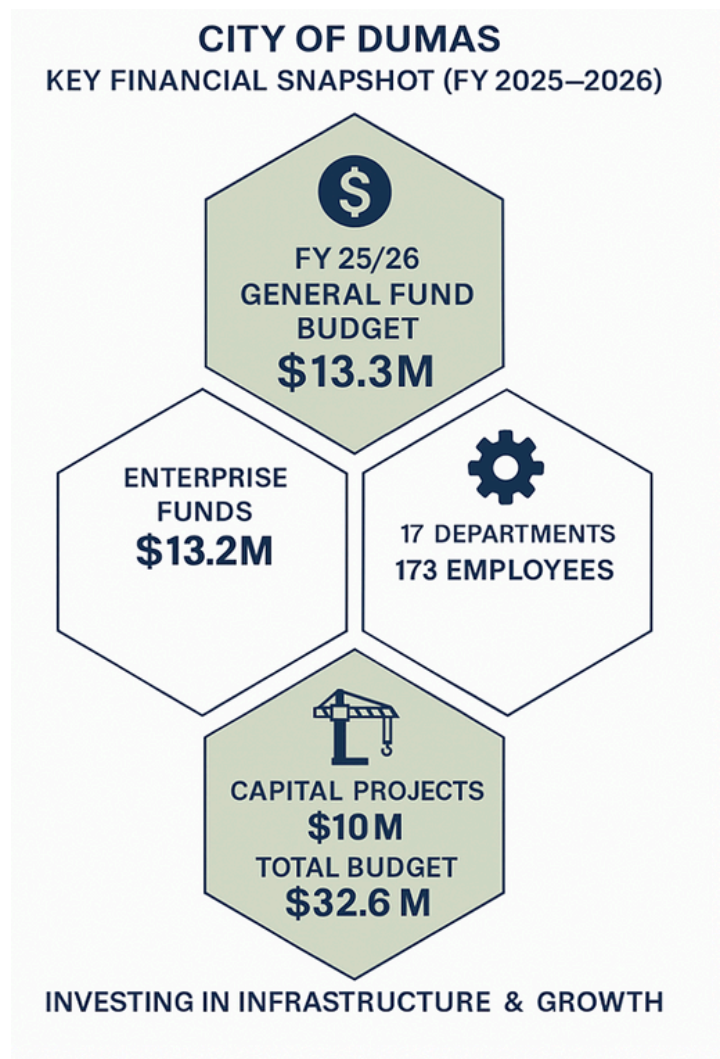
CITY OF DUMAS
KEY FINANCIAL SNAPSHOT (FY 2025–2026)

$

FY 25/26
GENERAL FUND
BUDGET
$13.3M

ENTERPRISE
FUNDS
$13.2M

17 DEPARTMENTS
173 EMPLOYEES

CAPITAL PROJECTS
$10 M
TOTAL BUDGET
$32.6 M

INVESTING IN INFRASTRUCTURE & GROWTH